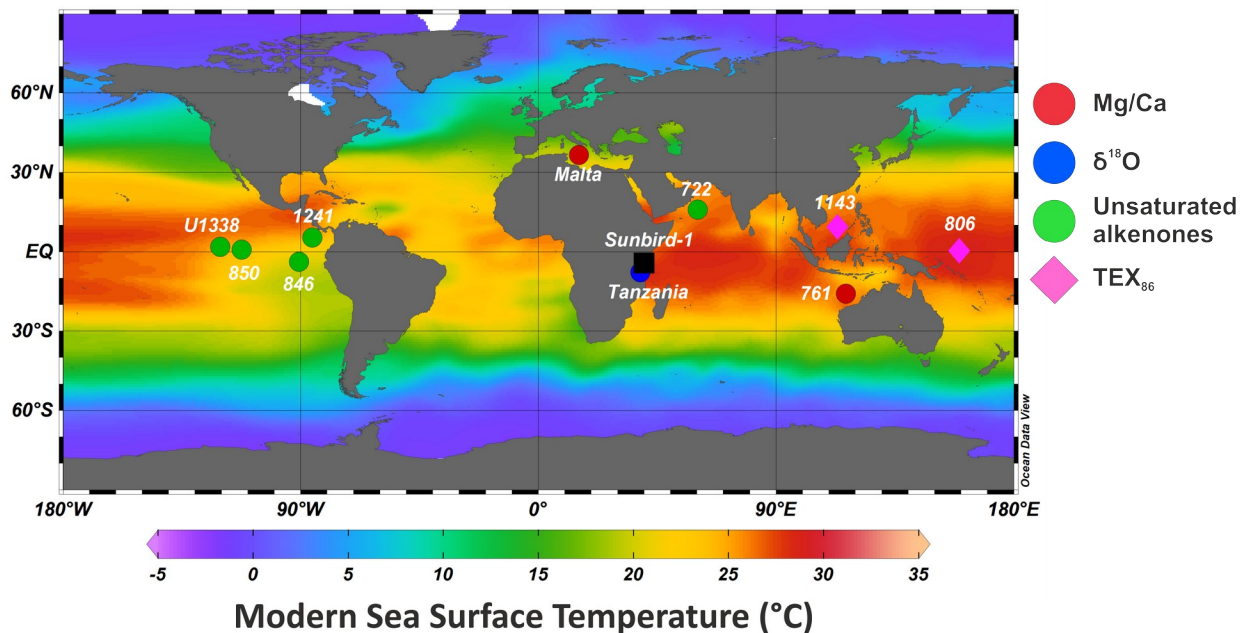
60°N
30°N
EQ
30°S
60°S
180°W
90°W
0°
90°E
180°E
Malta
722
U1338
1241
850
846
Sunbird-1
Tanzania
1143
806
761
Ocean Data View
Mg/Ca
$\delta^{18}O$
Unsaturated alkenones
$TEX_{86}$
-5
0
5
10
15
20
25
30
35
Modern Sea Surface Temperature (°C)